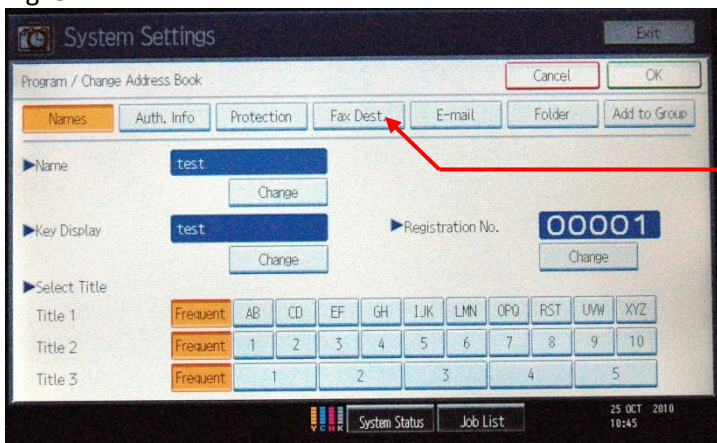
System Settings

Exit

Program / Change Address Book

Cancel

OK

Names

Auth. Info

Protection

Fax Dest.

E-mail

Folder

Add to Group

►Name

test

Change

►Key Display

test

Change

►Registration No.

00001

Change

►Select Title

| Title 1 | Frequent | AB | CD | EF | GH | IJK | LMN | OPQ | RST | UVW | XYZ |
|---|---|---|---|---|---|---|---|---|---|---|---|
| Title 2 | Frequent | 1 | 2 | 3 | 4 | 5 | 6 | 7 | 8 | 9 | 10 |
| Title 3 | Frequent | 1 | | 2 | | 3 | | 4 | | 5 | |

System Status

Job List

25 OCT 2010
10:45